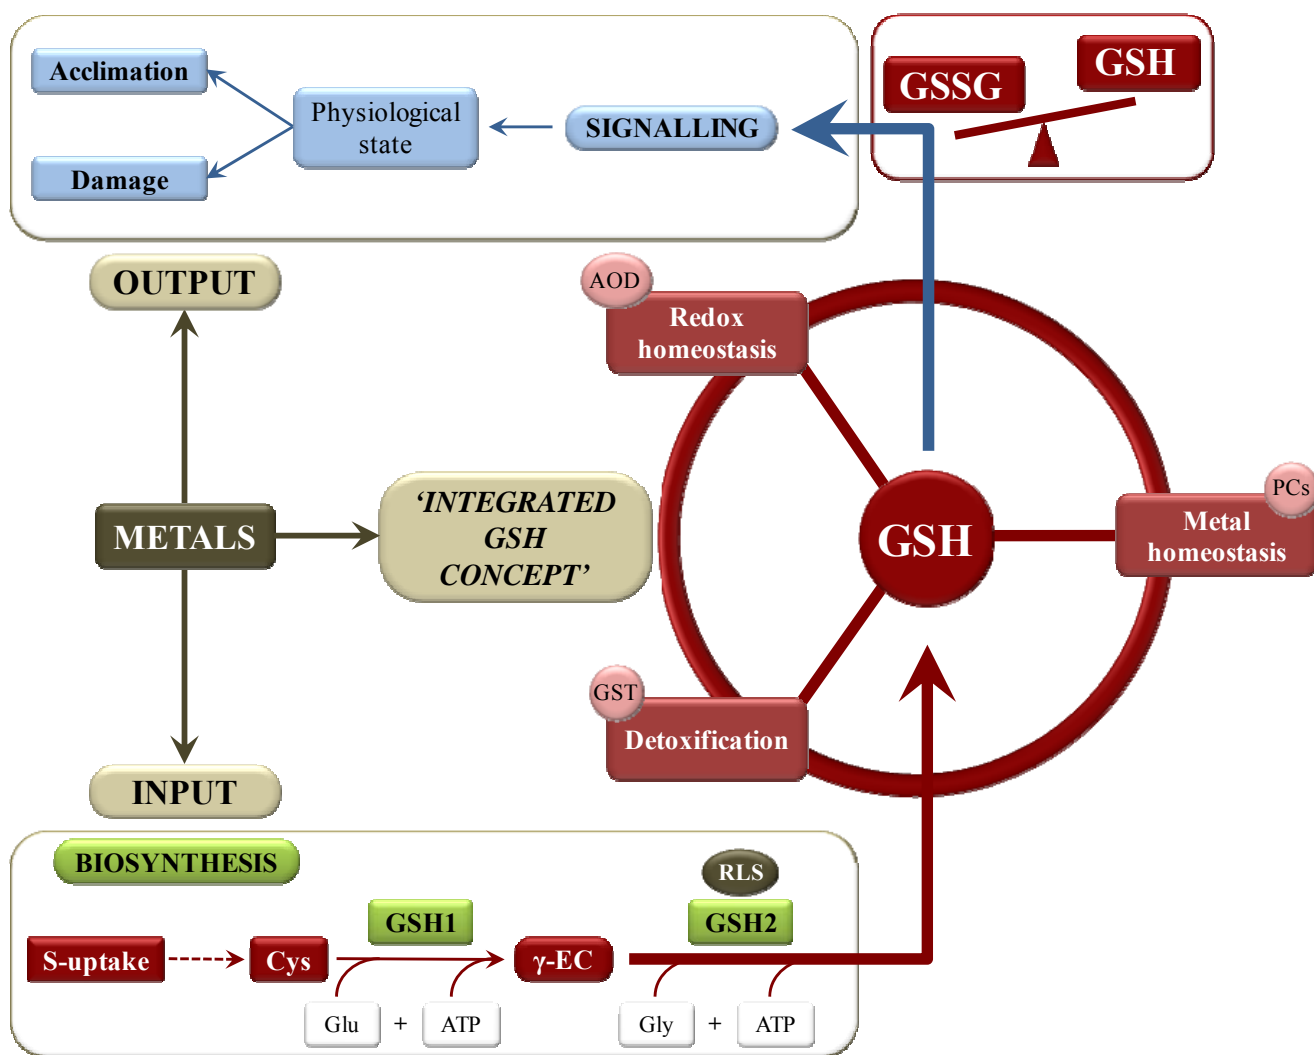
Acclimation

Damage

Physiological state

SIGNALLING

GSSG

GSH

OUTPUT

AOD

Redox homeostasis

METALS

'INTEGRATED GSH CONCEPT'

GSH

PCs

Metal homeostasis

GST

Detoxification

INPUT

BIOSYNTHESIS

RLS

GSH1

GSH2

S-uptake

Cys

γ-EC

Glu + ATP

Gly + ATP